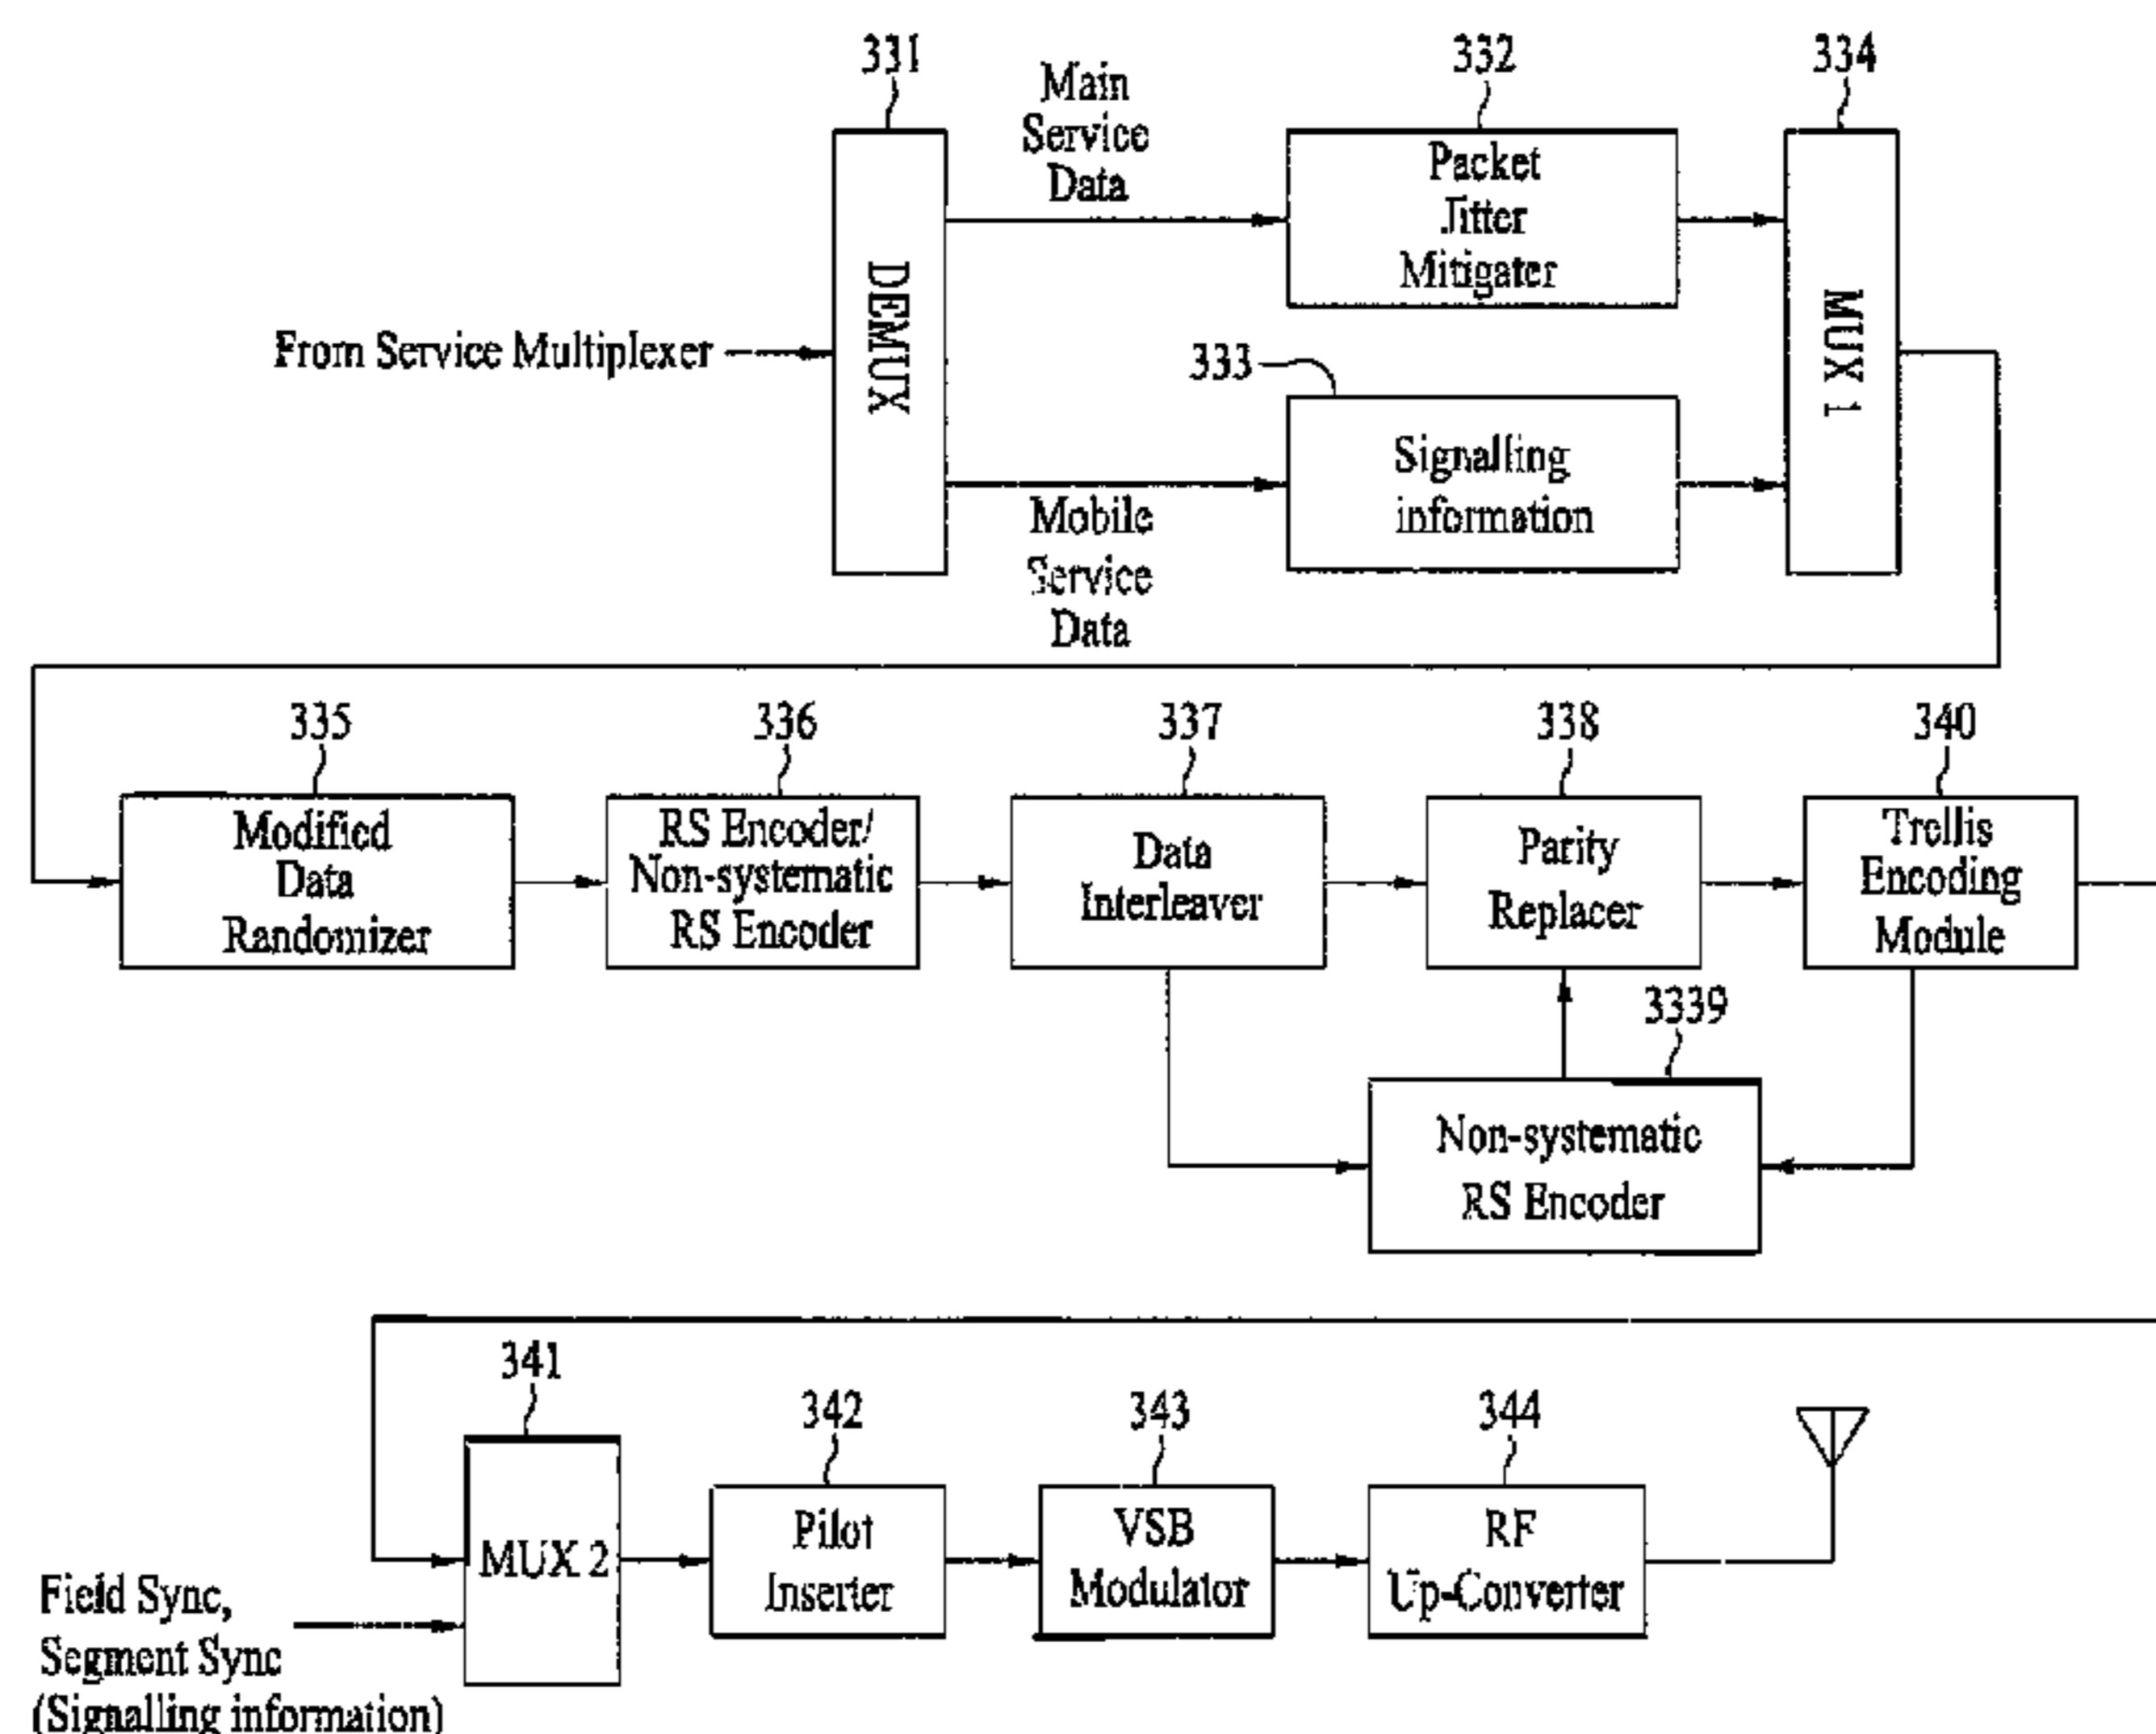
331
DEMUX
Main Service Data
332
Packet Jitter Mitigater
334
MUX 1
From Service Multiplexer
333
Signalling information
Mobile Service Data

335
Modified Data Randomizer
336
RS Encoder/ Non-systematic RS Encoder
337
Data Interleaver
338
Parity Replacer
340
Trellis Encoding Module
3339
Non-systematic RS Encoder

341
MUX 2
342
Pilot Inserter
343
VSB Modulator
344
RF Up-Converter
Field Sync, Segment Sync (Signalling information)